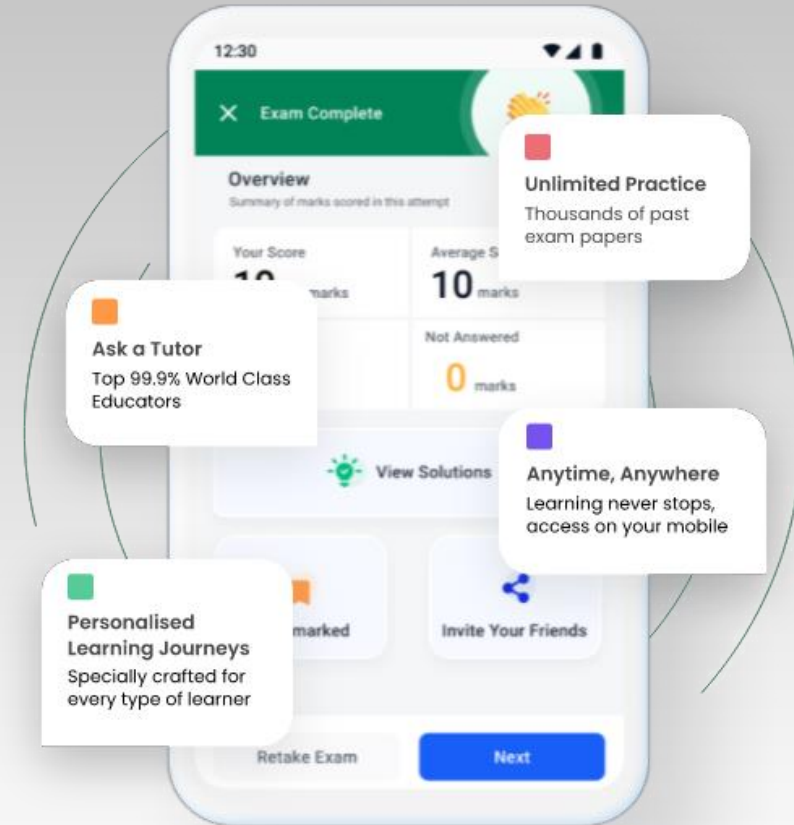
12:30

Exam Complete

Overview

Summary of marks scored in this attempt

Unlimited Practice

Thousands of past exam papers

Your Score

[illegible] marks

Average S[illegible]

10 marks

Ask a Tutor

Top 99.9% World Class Educators

Not Answered

0 marks

View Solutions

Anytime, Anywhere

Learning never stops, access on your mobile

Personalised Learning Journeys

Specially crafted for every type of learner

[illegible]marked

Invite Your Friends

Retake Exam

Next